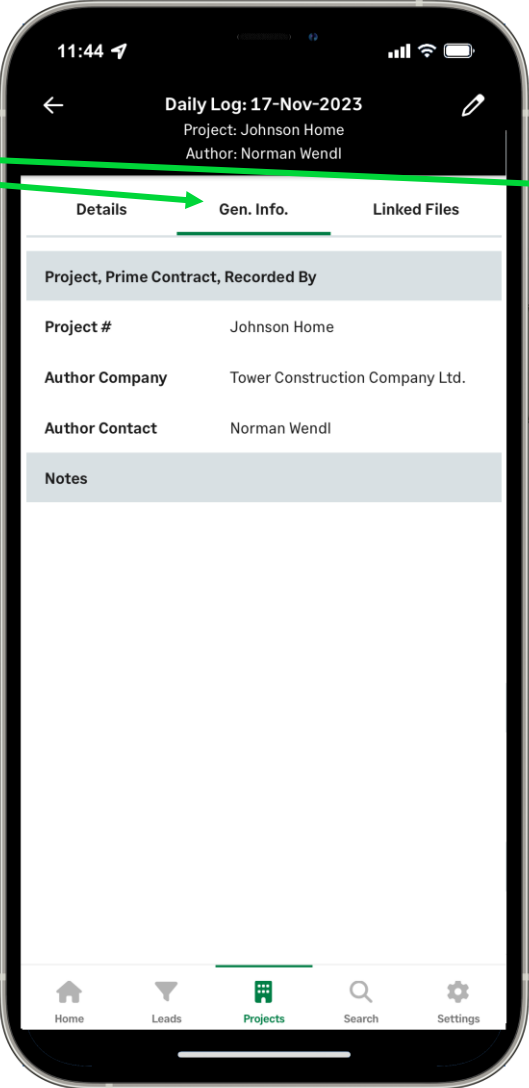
11:44

Daily Log: 17-Nov-2023
Project: Johnson Home
Author: Norman Wendl

Details
Gen. Info.
Linked Files

Project, Prime Contract, Recorded By

| | |
|---|---|
| Project # | Johnson Home |
| Author Company | Tower Construction Company Ltd. |
| Author Contact | Norman Wendl |

Notes

Home
Leads
Projects
Search
Settings